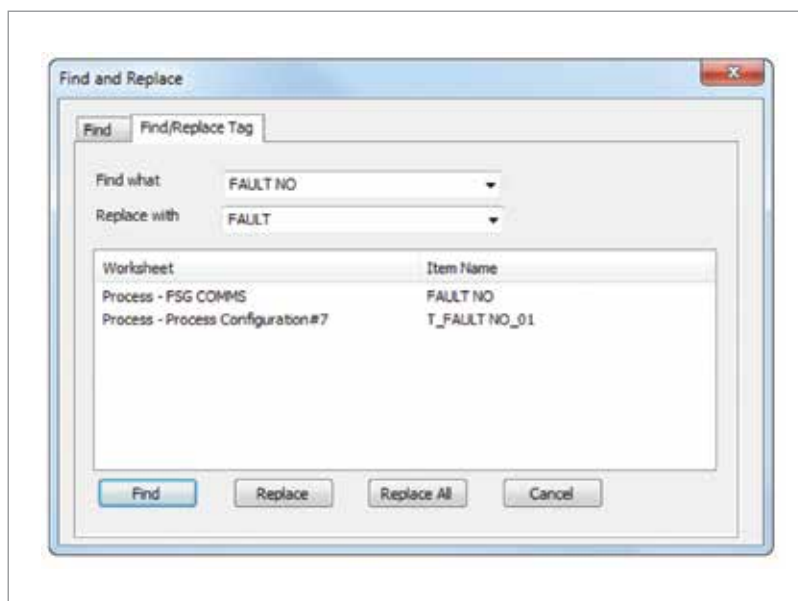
Find and Replace

Find | Find/Replace Tag

Find what FAULT NO

Replace with FAULT

| Worksheet | Item Name |
|---|---|
| Process - FSG COMMS | FAULT NO |
| Process - Process Configuration#7 | T_FAULT NO_01 |

Find | Replace | Replace All | Cancel